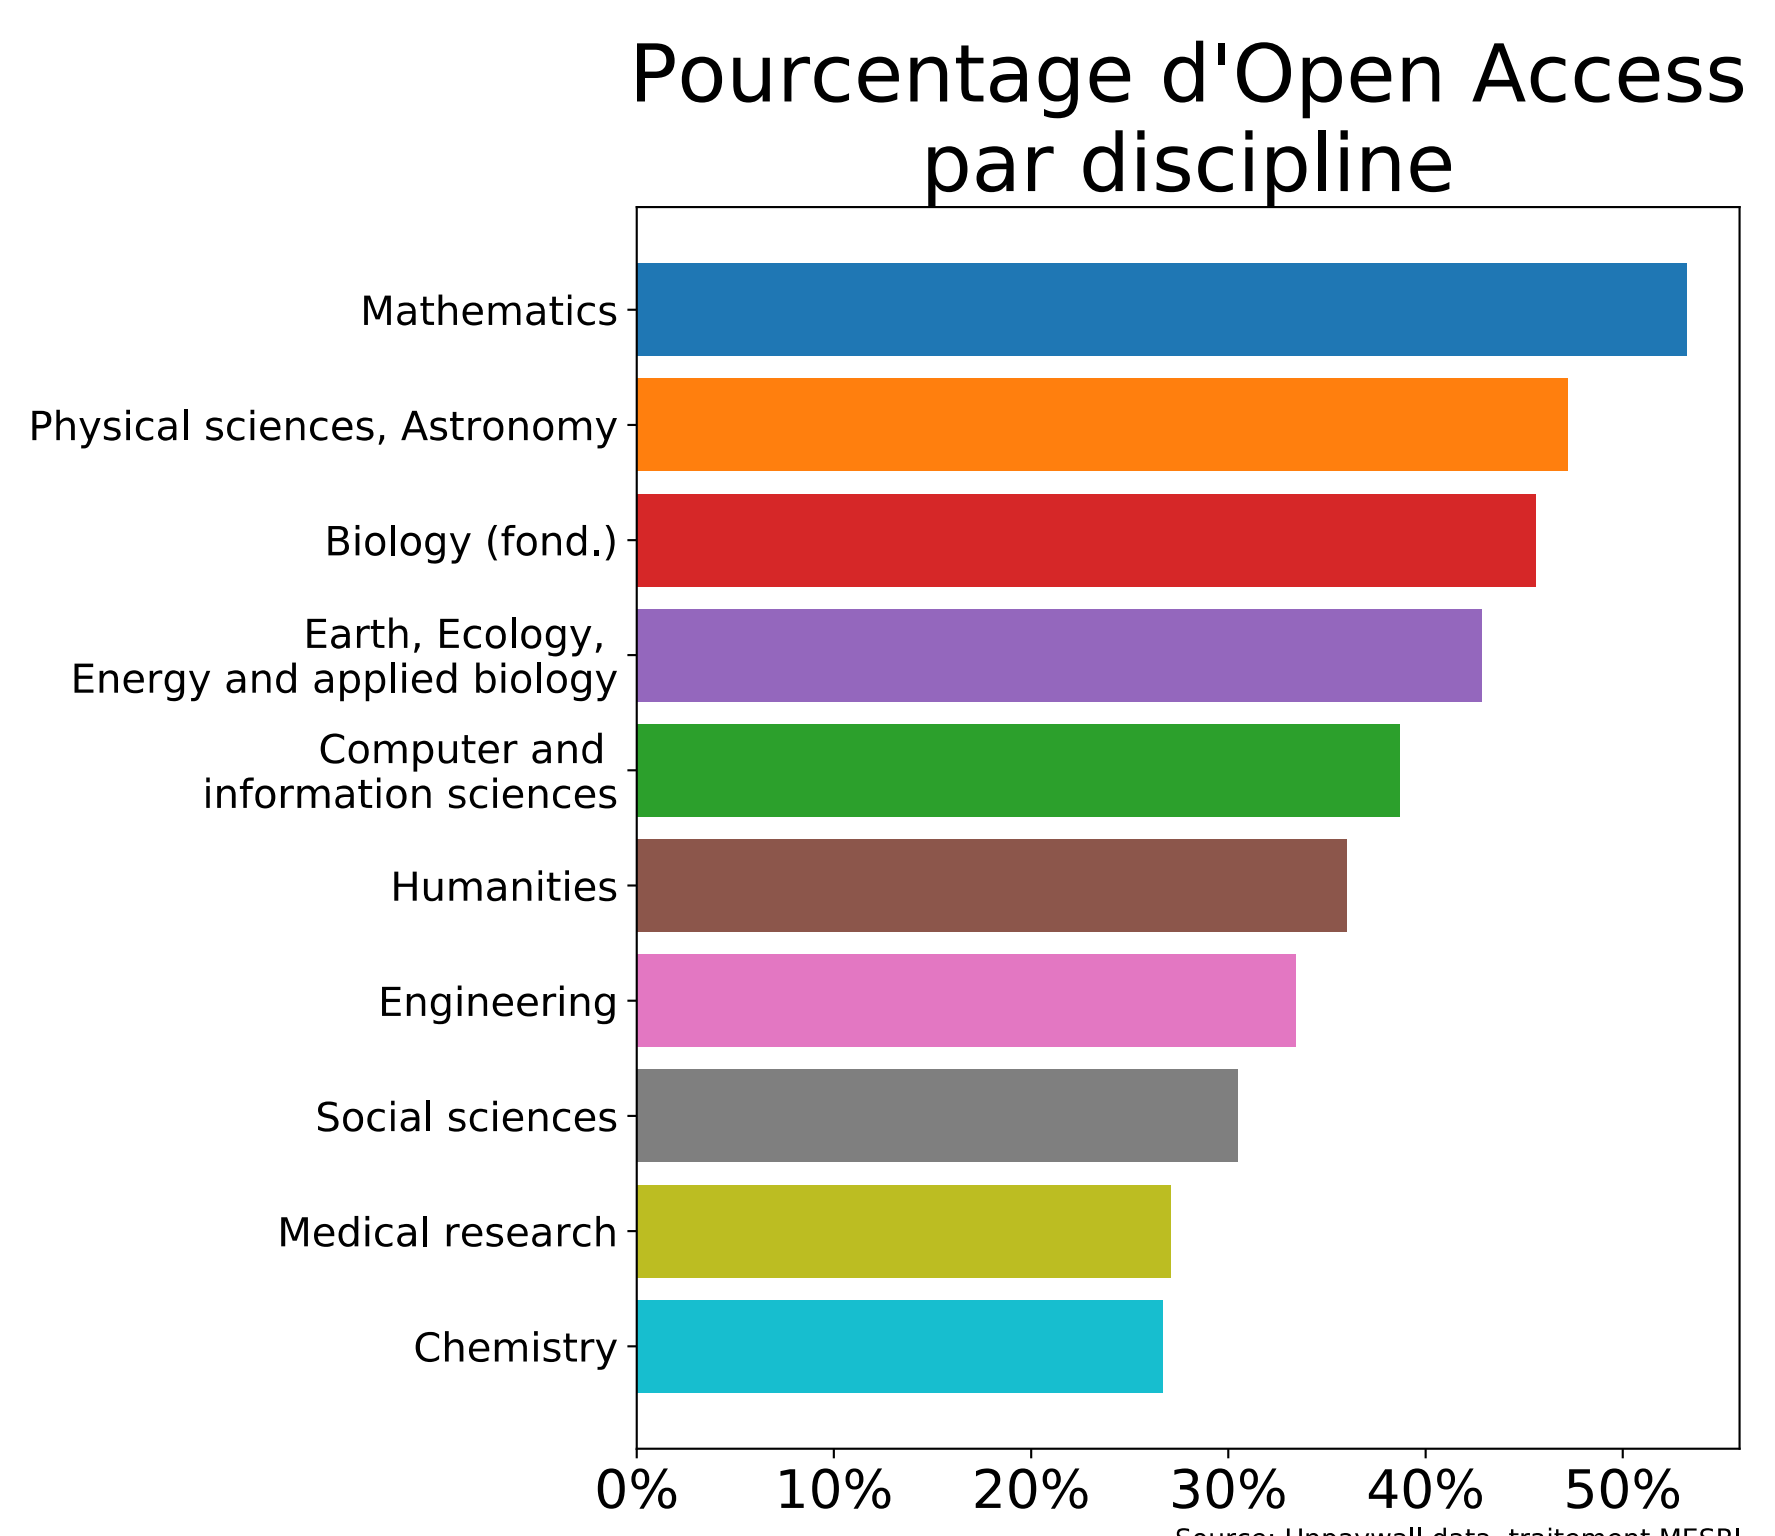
Pourcentage d'Open Access par discipline

Mathematics

Physical sciences, Astronomy

Biology (fond.)

Earth, Ecology, Energy and applied biology

Computer and information sciences

Humanities

Engineering

Social sciences

Medical research

Chemistry

0%
10%
20%
30%
40%
50%

Source: Unpaywall data, traitement MESRI